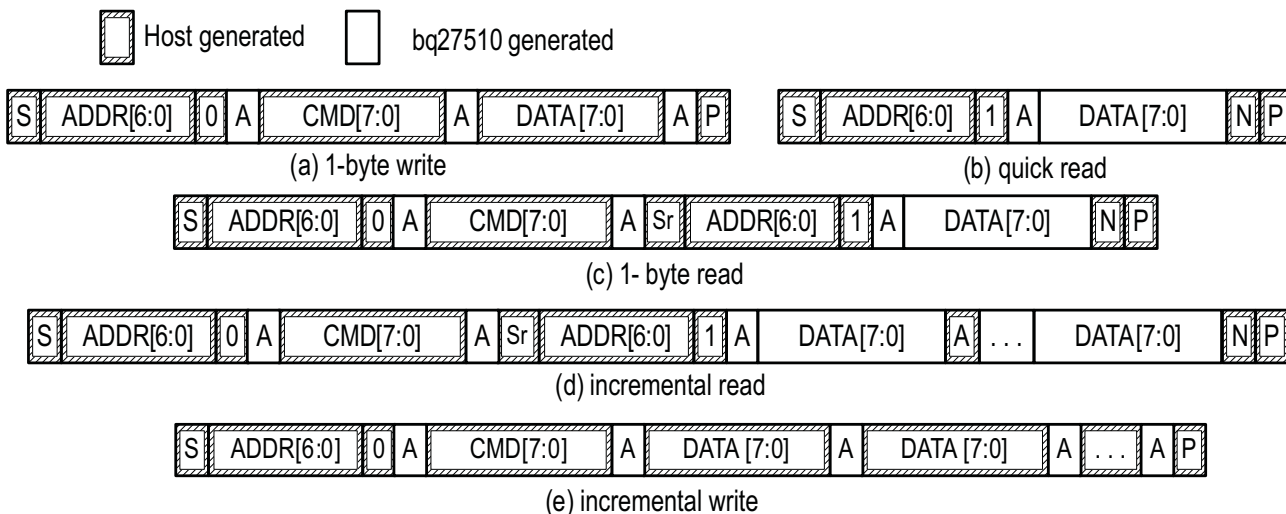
Host generated bq27510 generated

S ADDR[6:0] 0 A CMD[7:0] A DATA[7:0] A P

(a) 1-byte write

S ADDR[6:0] 1 A DATA[7:0] N P

(b) quick read

S ADDR[6:0] 0 A CMD[7:0] A Sr ADDR[6:0] 1 A DATA[7:0] N P

(c) 1- byte read

S ADDR[6:0] 0 A CMD[7:0] A Sr ADDR[6:0] 1 A DATA[7:0] A . . . DATA[7:0] N P

(d) incremental read

S ADDR[6:0] 0 A CMD[7:0] A DATA [7:0] A DATA [7:0] A . . . A P

(e) incremental write